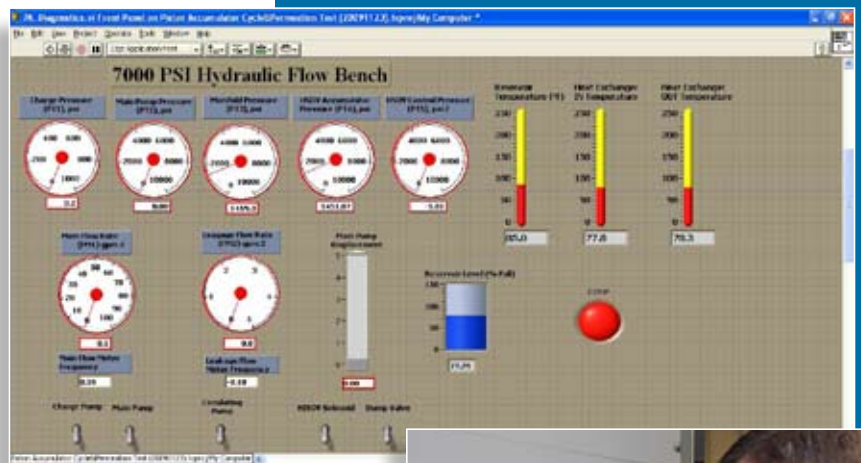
7000 PSI Hydraulic Flow Bench

Charge Pressure (PT1), psi
0.0

Main Pump Pressure (PT2), psi
9.00

Manifold Pressure (PT3), psi
5165.3

Accumulator Pressure (PT4), psi
5451.07

Control Pressure (PT5), psi
5.00

Reservoir Temperature (°F)
85.0

Heat Exchanger IN Temperature
77.8

Heat Exchanger OUT Temperature
79.3

Main Flow Rate (FM1), gpm
0.1

Leakage Flow Rate (FM2), gpm
0.0

Main Flow Meter Frequency
0.00

Leakage Flow Meter Frequency
-0.18

Pump Displacement
0.00

Reservoir Level (% Full)
75.25

Charge Pump
Main Pump
Circulating Pump
Solenoid
Dump Valve